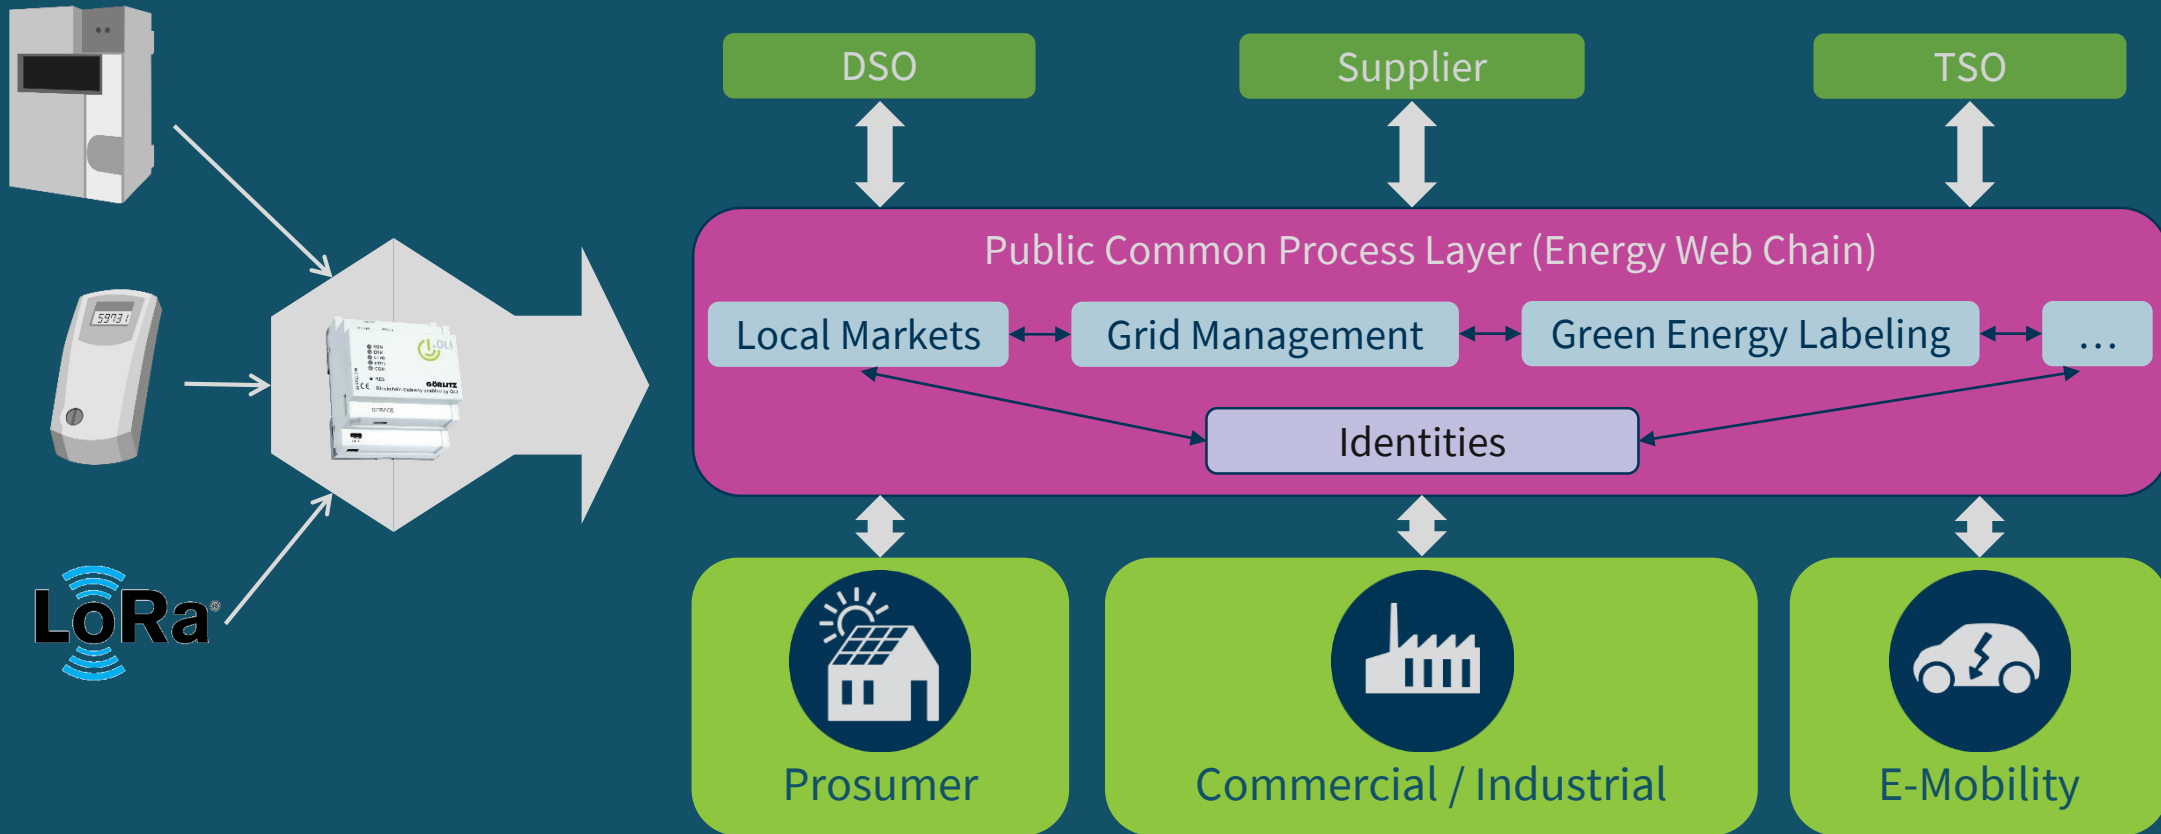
DSO

Supplier

TSO

Public Common Process Layer (Energy Web Chain)

Local Markets

Grid Management

Green Energy Labeling

...

Identities

Prosumer

Commercial / Industrial

E-Mobility

LoRa

5993

GÖRLITZ